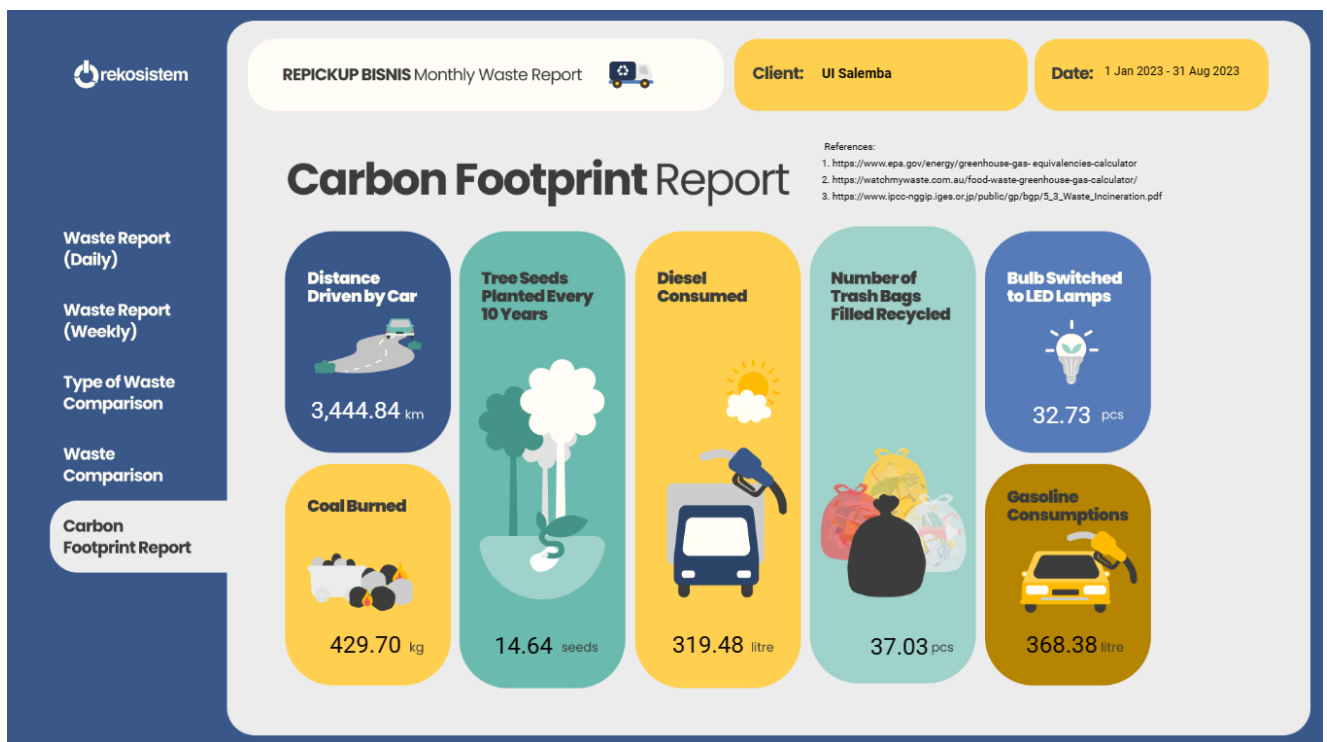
rekosistem

Waste Report (Daily)

Waste Report (Weekly)

Type of Waste Comparison

Waste Comparison

Carbon Footprint Report

REPICKUP BISNIS Monthly Waste Report

Client: UI Salemba

Date: 1 Jan 2023 - 31 Aug 2023

Carbon Footprint Report

References:
1. https://www.epa.gov/energy/greenhouse-gas- equivalencies-calculator
2. https://watchmywaste.com.au/food-waste-greenhouse-gas-calculator/
3. https://www.ipcc-nggip.iges.or.jp/public/gp/bgp/5_3_Waste_Incineration.pdf

Distance Driven by Car
3,444.84 km

Tree Seeds Planted Every 10 Years
14.64 seeds

Diesel Consumed
319.48 litre

Number of Trash Bags Filled Recycled
37.03 pcs

Bulb Switched to LED Lamps
32.73 pcs

Coal Burned
429.70 kg

Gasoline Consumptions
368.38 litre